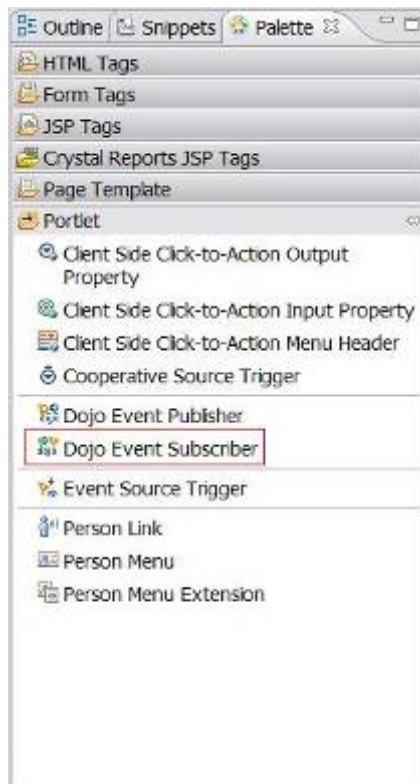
Outline Snippets Palette

HTML Tags

Form Tags

JSP Tags

Crystal Reports JSP Tags

Page Template

Portlet

Client Side Click-to-Action Output Property

Client Side Click-to-Action Input Property

Client Side Click-to-Action Menu Header

Cooperative Source Trigger

Dojo Event Publisher

Dojo Event Subscriber

Event Source Trigger

Person Link

Person Menu

Person Menu Extension